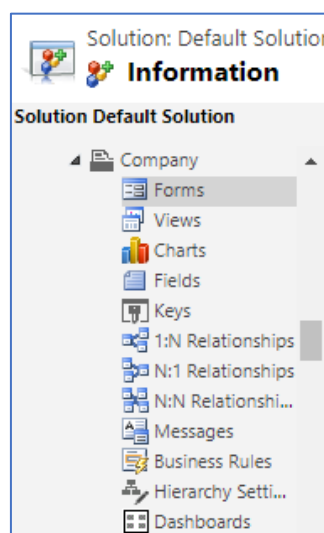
Solution: Default Solutio
Information

Solution Default Solution

Company
Forms
Views
Charts
Fields
Keys
1:N Relationships
N:1 Relationships
N:N Relationshi...
Messages
Business Rules
Hierarchy Setti...
Dashboards